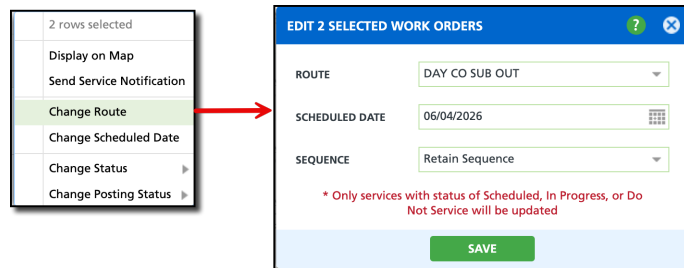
2 rows selected

Display on Map

Send Service Notification

Change Route

Change Scheduled Date

Change Status

Change Posting Status

EDIT 2 SELECTED WORK ORDERS

?

ROUTE

DAY CO SUB OUT

SCHEDULED DATE

06/04/2026

SEQUENCE

Retain Sequence

* Only services with status of Scheduled, In Progress, or Do Not Service will be updated

SAVE